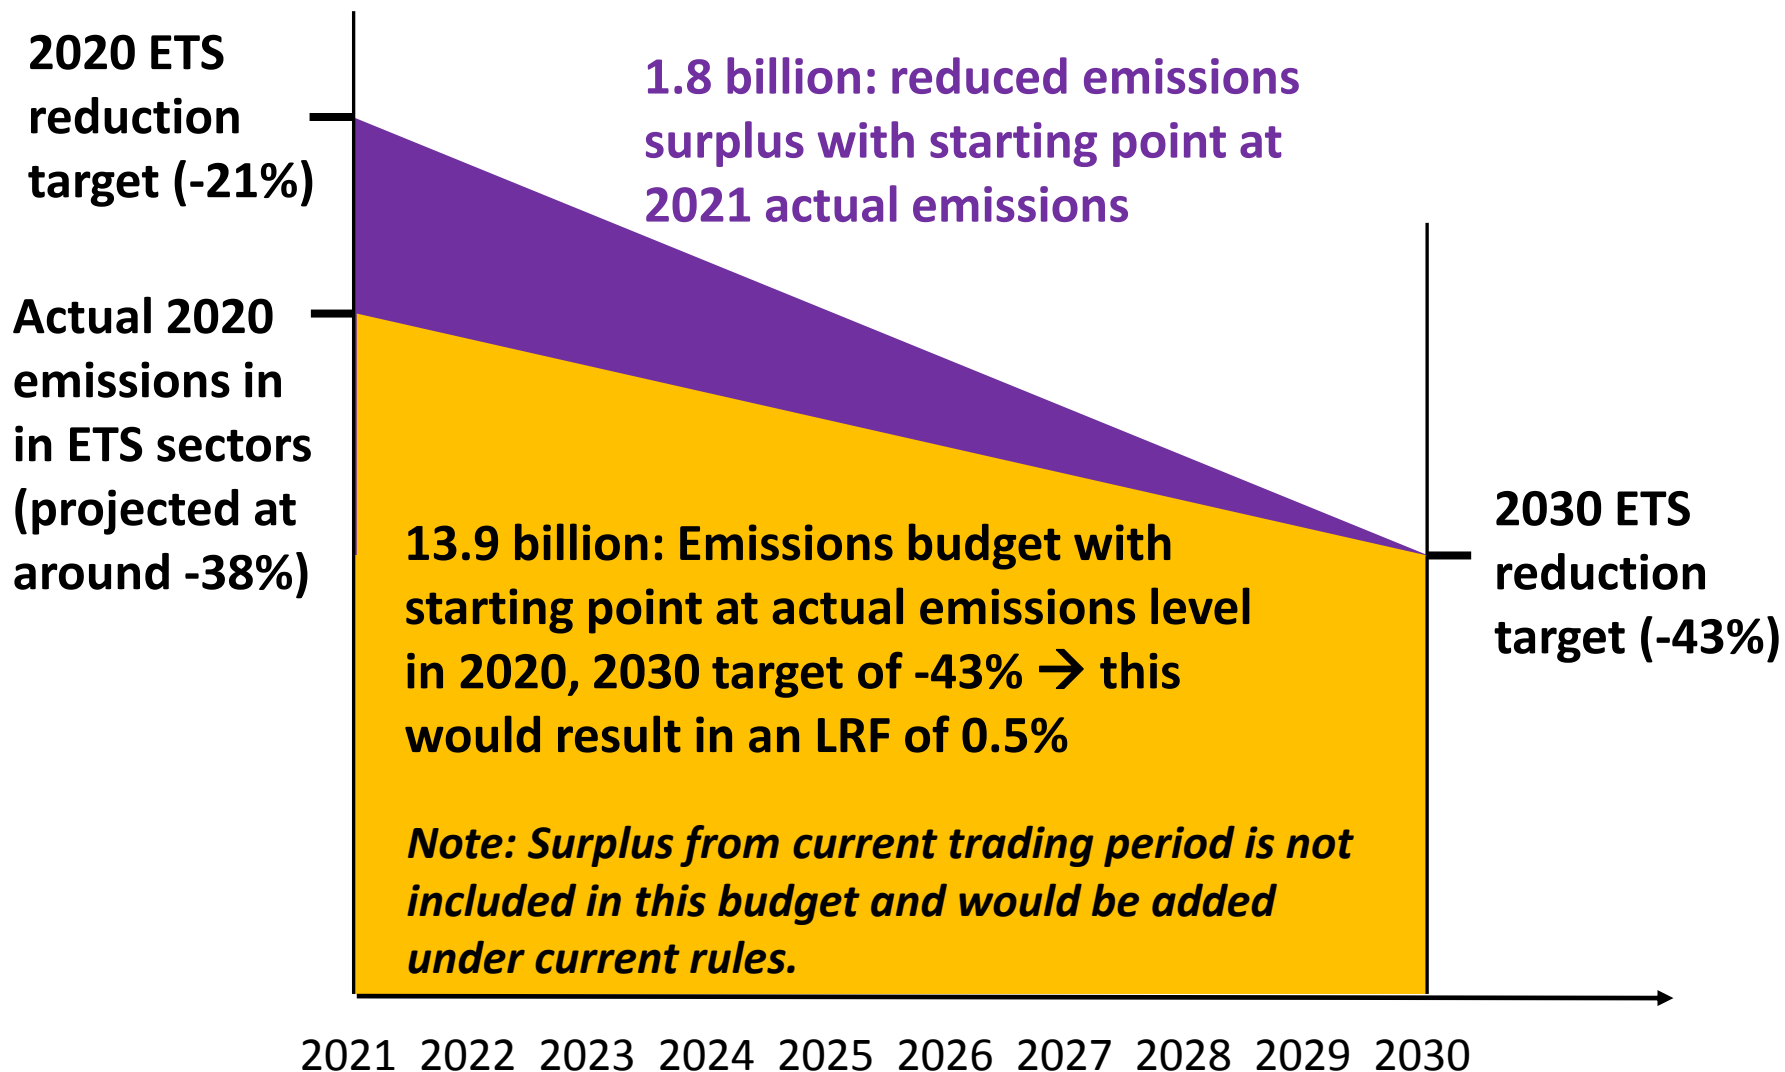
2020 ETS reduction target (-21%)

1.8 billion: reduced emissions surplus with starting point at 2021 actual emissions

Actual 2020 emissions in in ETS sectors (projected at around -38%)

13.9 billion: Emissions budget with starting point at actual emissions level in 2020, 2030 target of -43% → this would result in an LRF of 0.5%

Note: Surplus from current trading period is not included in this budget and would be added under current rules.

2030 ETS reduction target (-43%)

2021 2022 2023 2024 2025 2026 2027 2028 2029 2030